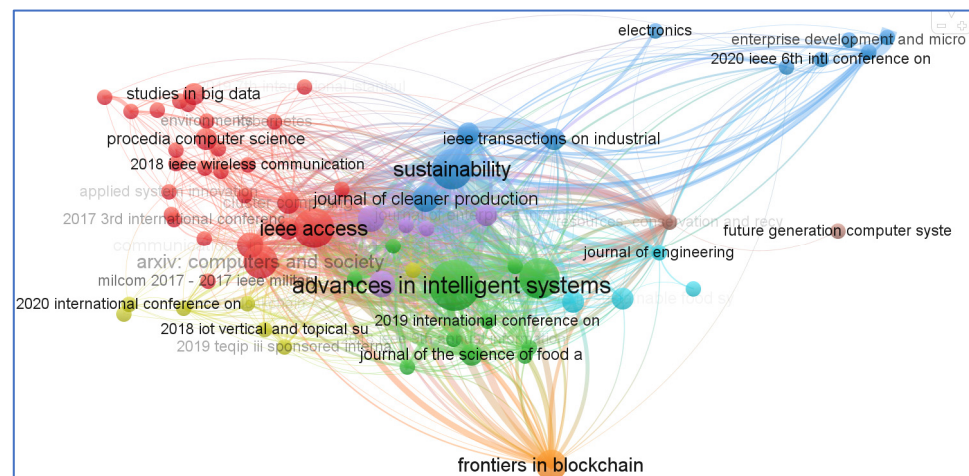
electronics
enterprise development and micro
2020 ieee 6th intl conference on
studies in big data
environments
procedia computer science
2018 ieee wireless communication
ieee transactions on industrial
sustainability
applied system innovation
journal of cleaner production
2017 3rd international conferen
resources conservation and recy
ieee access
future generation computer syste
journal of engineering
arxiv: computers and society
milcom 2017 - 2017 ieee militar
advances in intelligent systems
2020 international conference on
2018 iot vertical and topical su
2019 international conference on
2019 teqip iii sponsored interna
journal of the science of food a
frontiers in blockchain